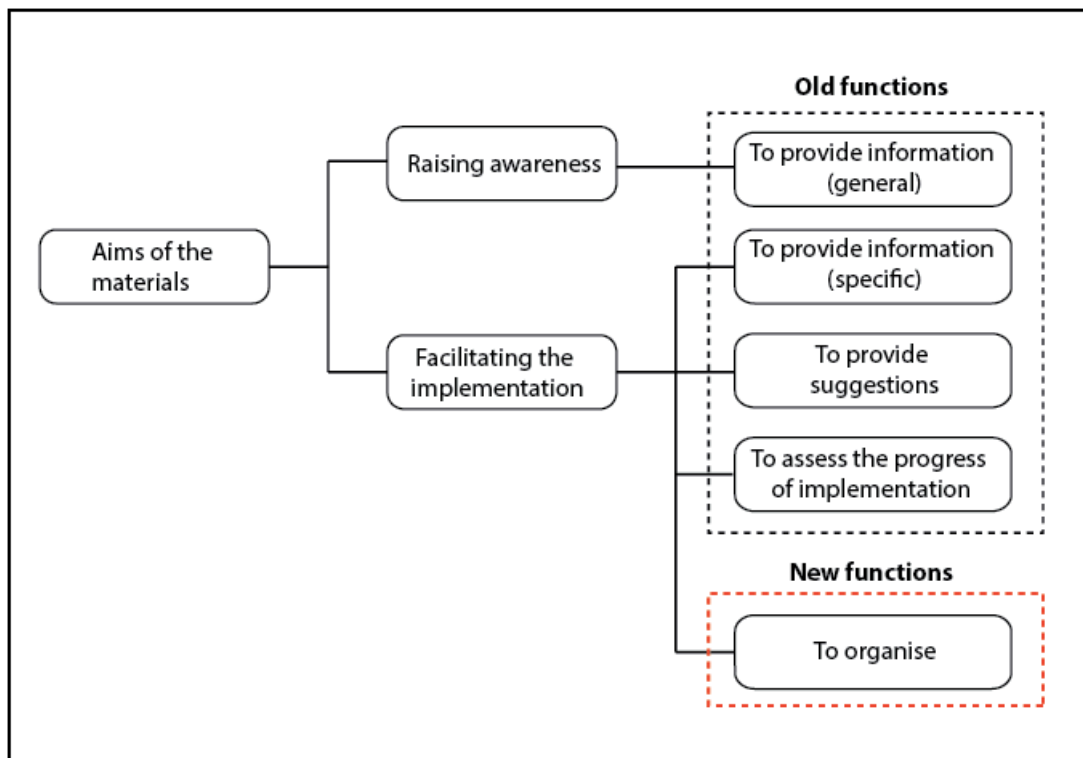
Aims of the materials

Raising awareness

Facilitating the implementation

Old functions

To provide information (general)

To provide information (specific)

To provide suggestions

To assess the progress of implementation

New functions

To organise